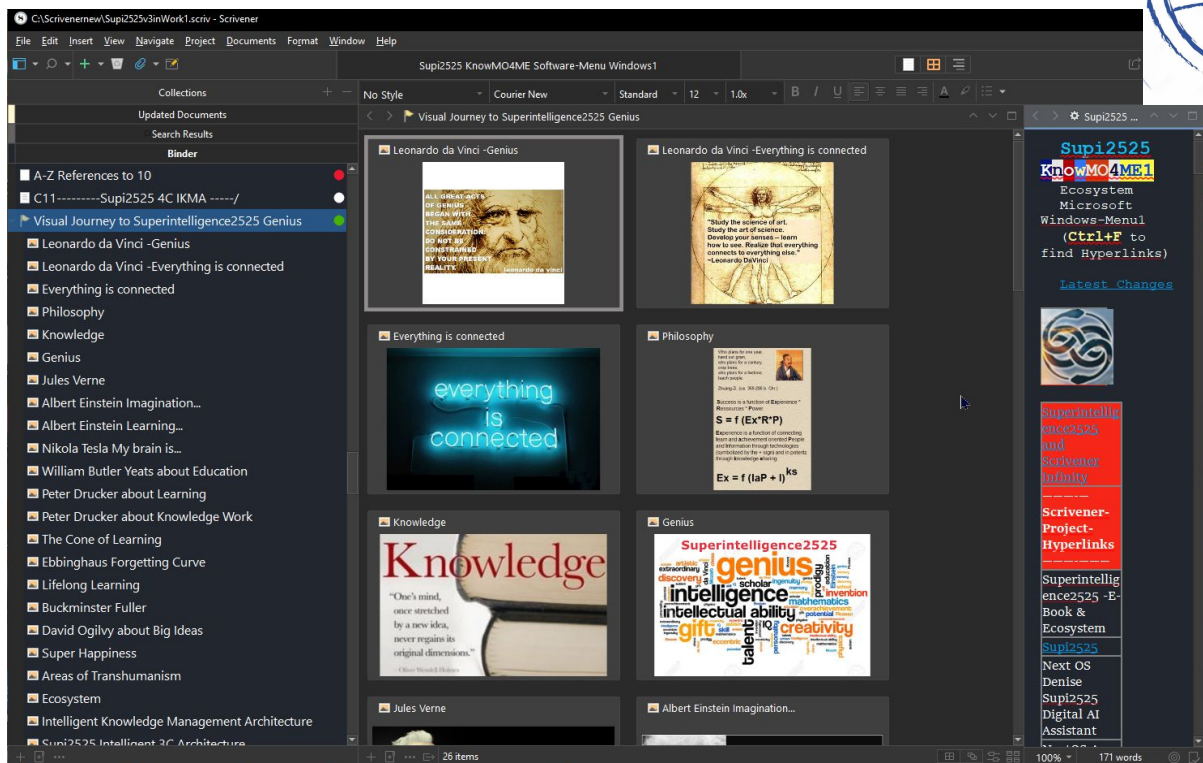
C:\Scrivenernew\Supi2525v3inWork1.scriv - Scrivener

File Edit Insert View Navigate Project Documents Format Window Help

Supi2525 KnowMO4ME Software-Menu Windows1

Collections
Updated Documents
Search Results
Binder

A-Z References to 10
C11---------Supi2525 4C IKMA -----/
Visual Journey to Superintelligence2525 Genius
Leonardo da Vinci -Genius
Leonardo da Vinci -Everything is connected
Everything is connected
Philosophy
Knowledge
Genius
Jules Verne
Albert Einstein Imagination...
Albert Einstein Learning...
Nikola Tesla My brain is...
William Butler Yeats about Education
Peter Drucker about Learning
Peter Drucker about Knowledge Work
The Cone of Learning
Ebbinghaus Forgetting Curve
Lifelong Learning
Buckminster Fuller
David Ogilvy about Big Ideas
Super Happiness
Areas of Transhumanism
Ecosystem
Intelligent Knowledge Management Architecture
Supi2525 Intelligent 3C Architecture

No Style | Courier New | Standard | 12 | 1.0x

Visual Journey to Superintelligence2525 Genius

Leonardo da Vinci -Genius
ALL GREAT ACTS OF GENIUS BEGAN WITH THE SAME CONSIDERATION: DO NOT BE CONSTRAINED BY YOUR PRESENT REALITY. leonardo da vinci

Leonardo da Vinci -Everything is connected
"Study the science of art. Study the art of science. Develop your senses – learn how to see. Realize that everything connects to everything else." ~Leonardo DaVinci

Everything is connected
everything is connected

Philosophy
Success is a function of Experience * Ressources * Power
S = f (Ex*R*P)
Ex = f (IaP + I)$^{ks}$

Knowledge
Knowledge
"One's mind, once stretched by a new idea, never regains its original dimensions." ~ Oliver Wendell Holmes

Genius
Superintelligence2525
genius intelligence intellectual ability creativity talent gift

Jules Verne

Albert Einstein Imagination...

26 items

Supi2525 ...

Supi2525
KnowMO4ME1
Ecosystem Microsoft Windows-Menu1 (Ctrl+F to find Hyperlinks)

Latest Changes

Superintelligence2525 and Scrivener Infinity
-----
Scrivener-Project-Hyperlinks
-------
Superintelligence2525 -E-Book & Ecosystem
Supi2525
Next OS Denise Supi2525 Digital AI Assistant

100% | 171 words